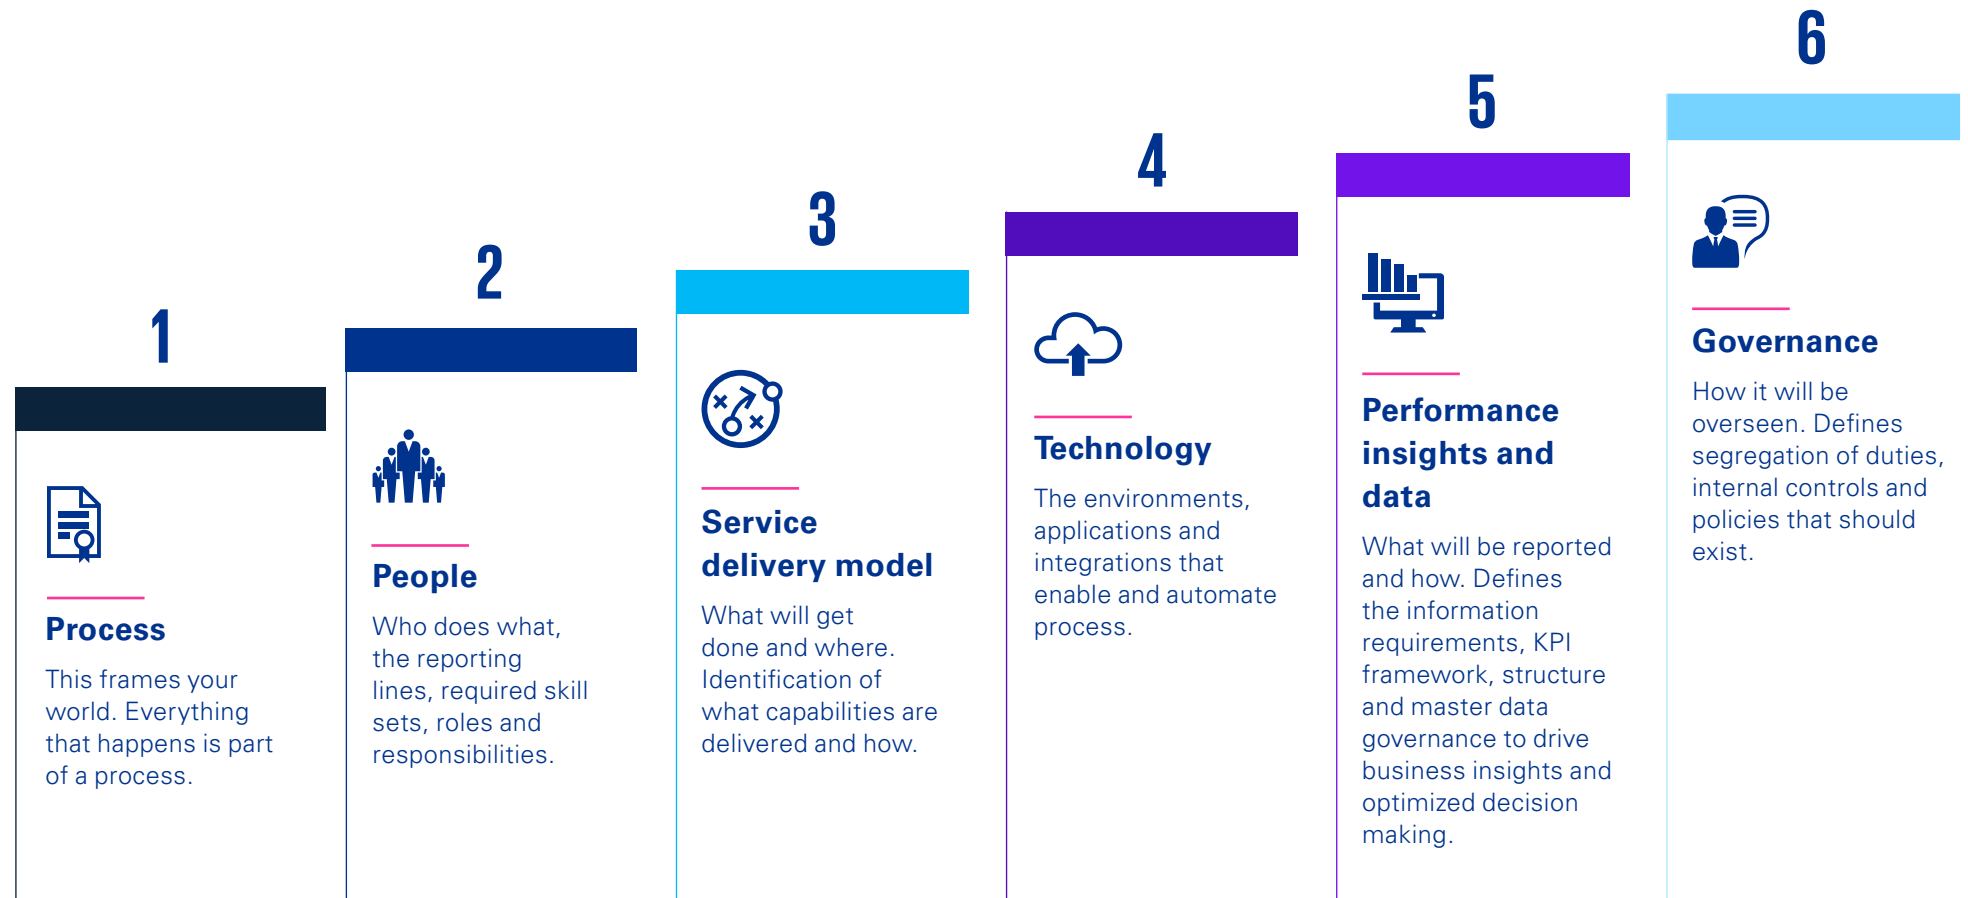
1

Process

This frames your world. Everything that happens is part of a process.

2

People

Who does what, the reporting lines, required skill sets, roles and responsibilities.

3

Service delivery model

What will get done and where. Identification of what capabilities are delivered and how.

4

Technology

The environments, applications and integrations that enable and automate process.

5

Performance insights and data

What will be reported and how. Defines the information requirements, KPI framework, structure and master data governance to drive business insights and optimized decision making.

6

Governance

How it will be overseen. Defines segregation of duties, internal controls and policies that should exist.